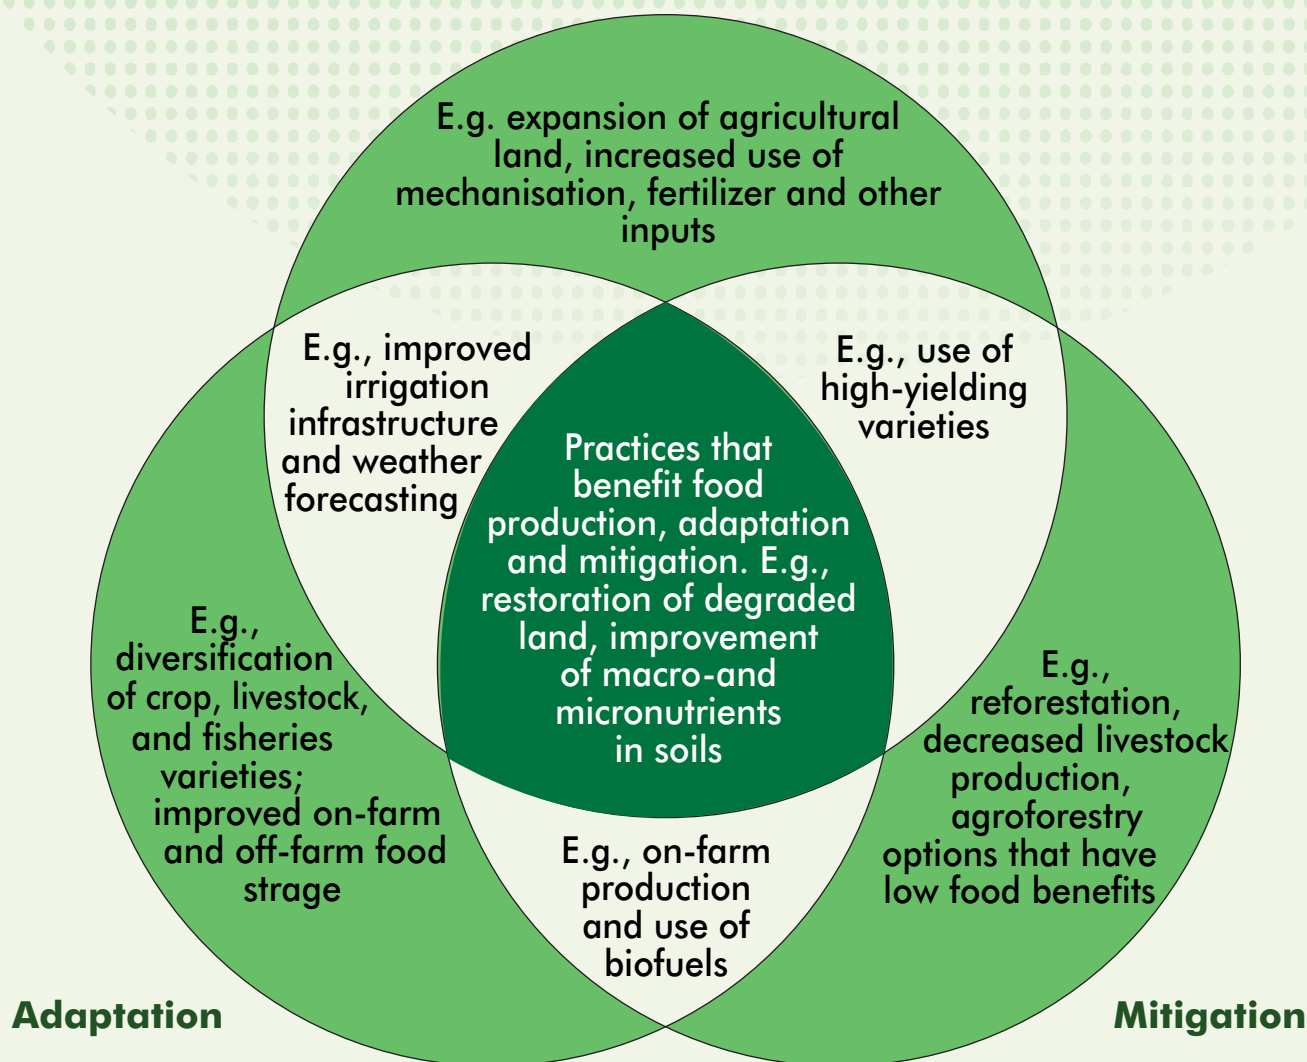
E.g. expansion of agricultural land, increased use of mechanisation, fertilizer and other inputs

E.g., improved irrigation infrastructure and weather forecasting

E.g., use of high-yielding varieties

Practices that benefit food production, adaptation and mitigation. E.g., restoration of degraded land, improvement of macro-and micronutrients in soils

E.g., diversification of crop, livestock, and fisheries varieties; improved on-farm and off-farm food strage

E.g., reforestation, decreased livestock production, agroforestry options that have low food benefits

E.g., on-farm production and use of biofuels

Adaptation

Mitigation